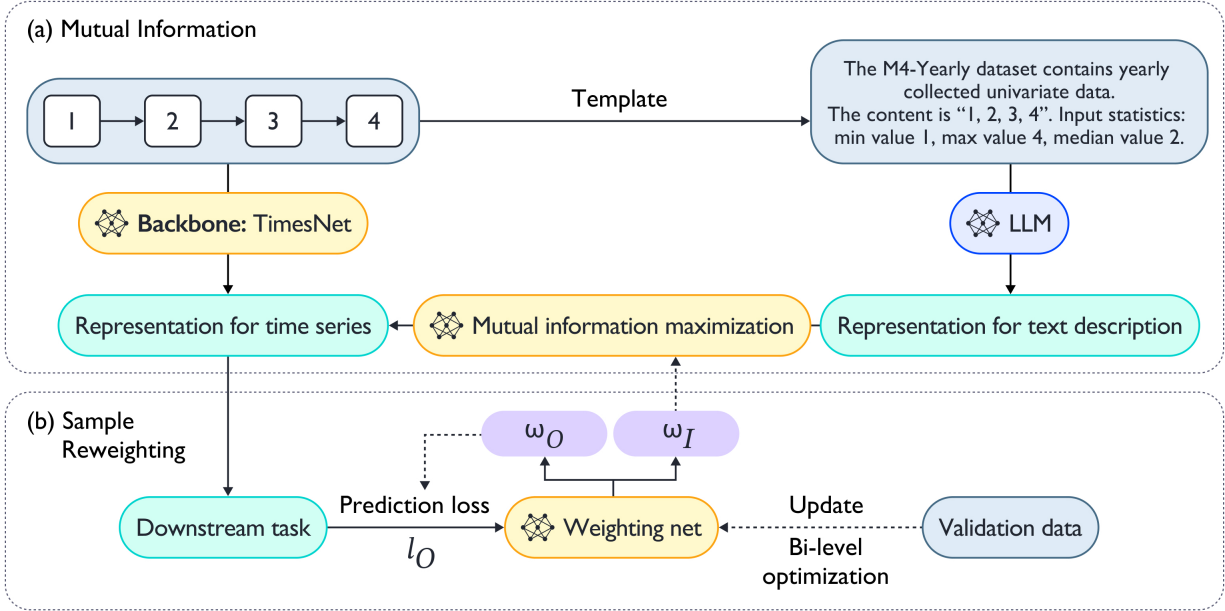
(a) Mutual Information

1
2
3
4

Template

The M4-Yearly dataset contains yearly collected univariate data. The content is "1, 2, 3, 4". Input statistics: min value 1, max value 4, median value 2.

Backbone: TimesNet

LLM

Representation for time series

Mutual information maximization

Representation for text description

(b) Sample Reweighting

$\omega_O$

$\omega_I$

Downstream task

Prediction loss

$l_O$

Weighting net

Update

Bi-level optimization

Validation data